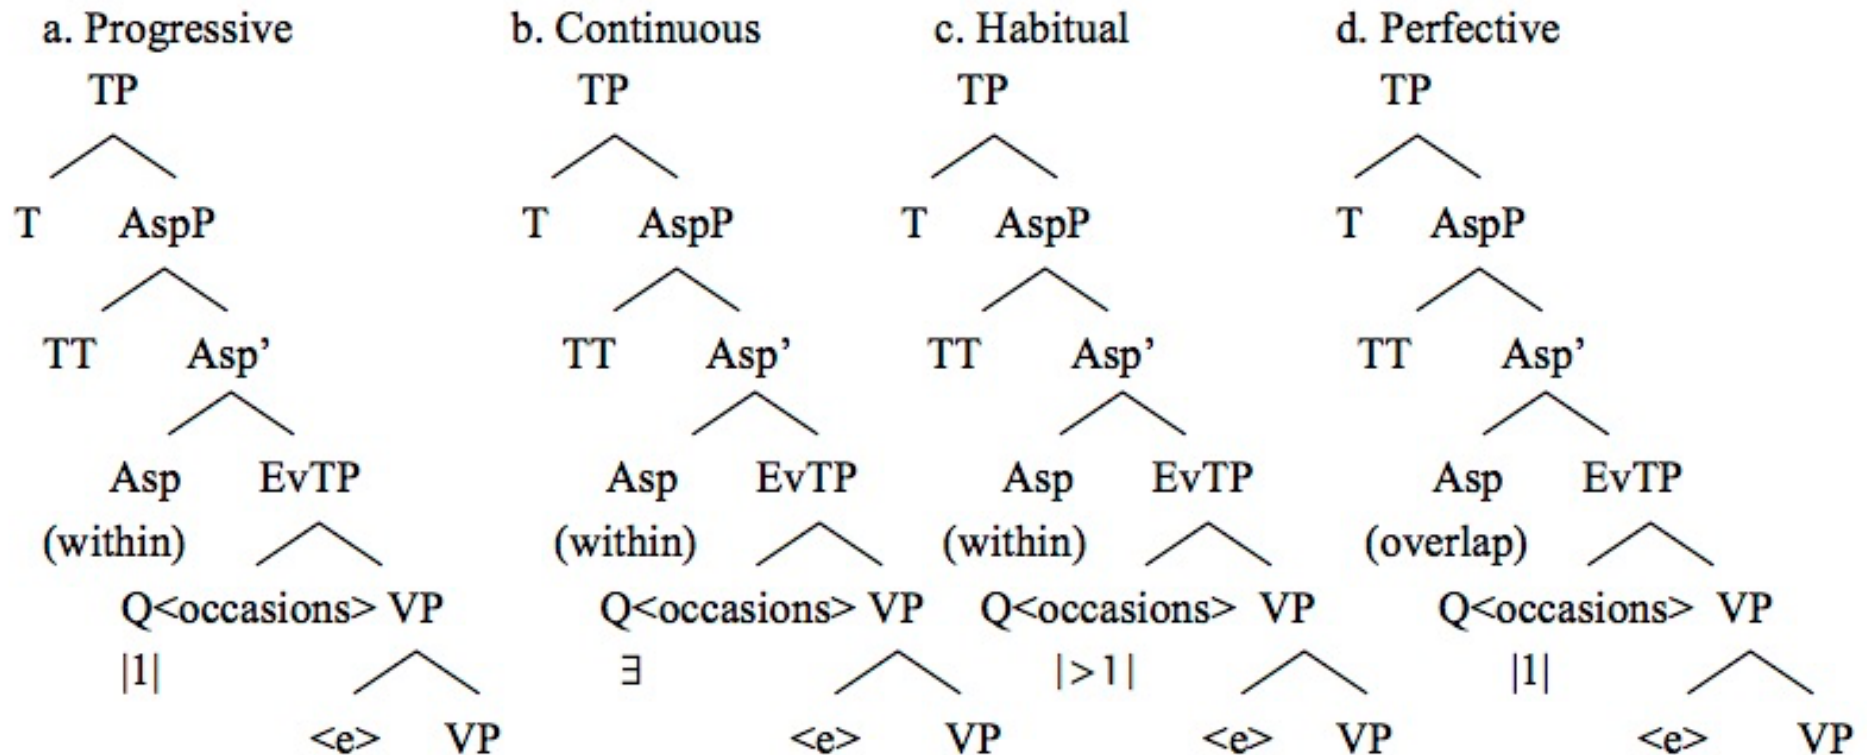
a. Progressive

TP

T AspP

TT Asp'

Asp (within) EvTP

Q<occasions> VP

|1|

<e> VP

b. Continuous

TP

T AspP

TT Asp'

Asp (within) EvTP

Q<occasions> VP

∃

<e> VP

c. Habitual

TP

T AspP

TT Asp'

Asp (within) EvTP

Q<occasions> VP

|>1|

<e> VP

d. Perfective

TP

T AspP

TT Asp'

Asp (overlap) EvTP

Q<occasions> VP

|1|

<e> VP